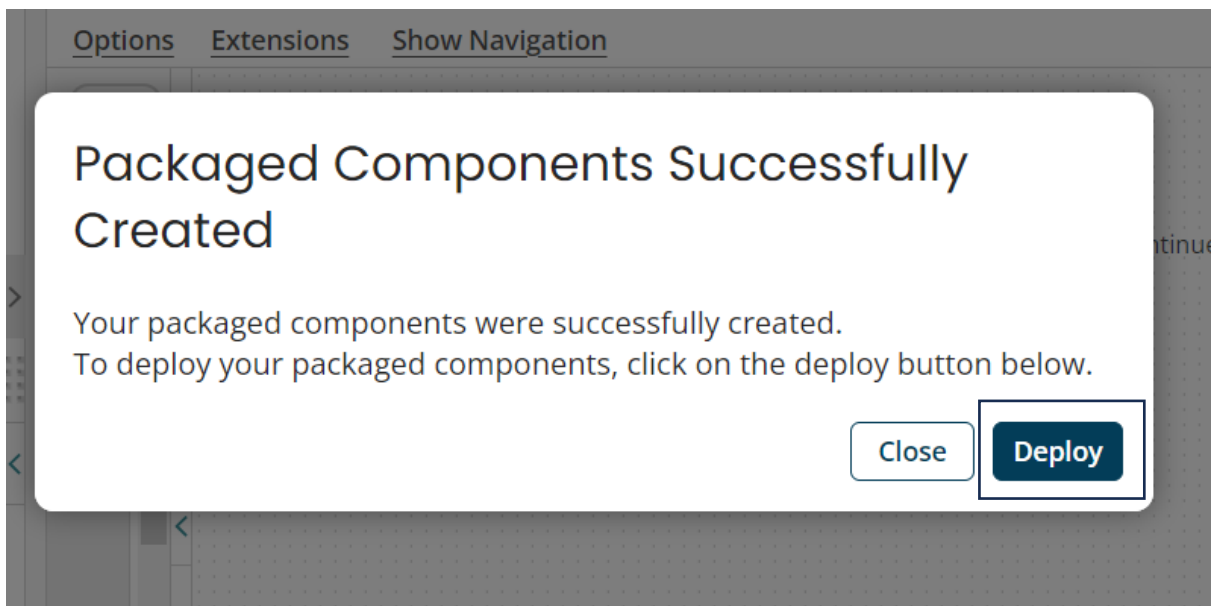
Options Extensions Show Navigation

Packaged Components Successfully Created

Your packaged components were successfully created.
To deploy your packaged components, click on the deploy button below.

Close Deploy

ntinue